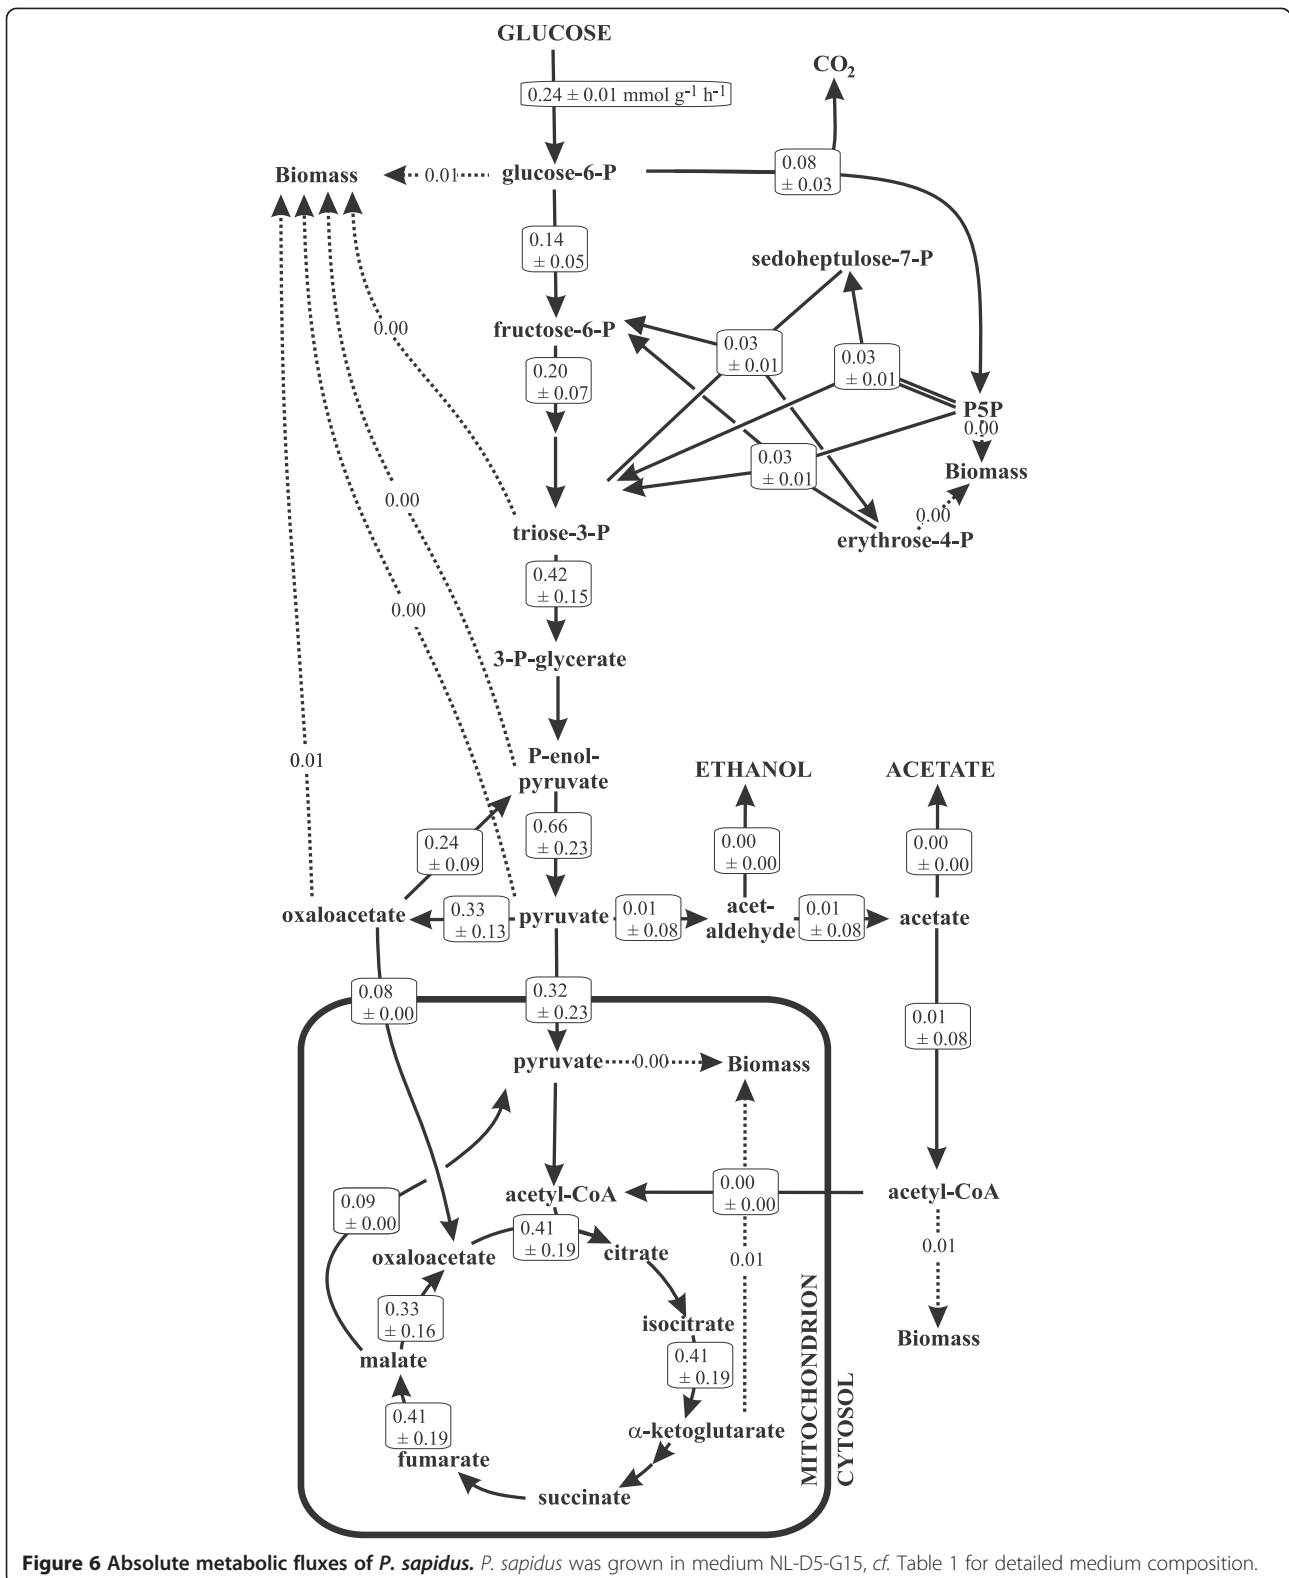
GLUCOSE

$0.24 \pm 0.01$ mmol $g^{-1}$ $h^{-1}$

$CO_2$

Biomass

0.01

glucose-6-P

0.08 $\pm$ 0.03

0.14 $\pm$ 0.05

sedoheptulose-7-P

0.00

fructose-6-P

0.03 $\pm$ 0.01

0.03 $\pm$ 0.01

0.20 $\pm$ 0.07

P5P

0.00

Biomass

0.03 $\pm$ 0.01

0.00

0.00

triose-3-P

erythrose-4-P

0.00

0.42 $\pm$ 0.15

3-P-glycerate

0.01

P-enol-pyruvate

ETHANOL

ACETATE

0.24 $\pm$ 0.09

0.66 $\pm$ 0.23

0.00 $\pm$ 0.00

0.00 $\pm$ 0.00

oxaloacetate

0.33 $\pm$ 0.13

pyruvate

0.01 $\pm$ 0.08

acet-aldehyde

0.01 $\pm$ 0.08

acetate

0.08 $\pm$ 0.00

0.32 $\pm$ 0.23

0.01 $\pm$ 0.08

pyruvate

0.00

Biomass

0.09 $\pm$ 0.00

acetyl-CoA

0.00 $\pm$ 0.00

acetyl-CoA

0.41 $\pm$ 0.19

oxaloacetate

citrate

0.01

0.01

0.33 $\pm$ 0.16

isocitrate

Biomass

malate

0.41 $\pm$ 0.19

0.41 $\pm$ 0.19

$\alpha$-ketoglutarate

fumarate

succinate

MITOCHONDRION

CYTOSOL

**Figure 6 Absolute metabolic fluxes of *P. sapidus*.** *P. sapidus* was grown in medium NL-D5-G15, *cf.* Table 1 for detailed medium composition.